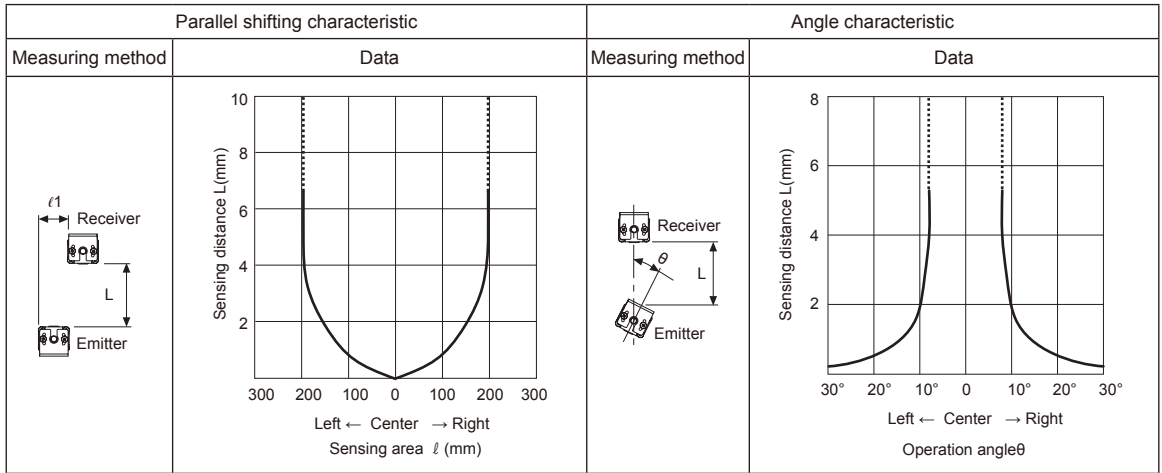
| Parallel shifting characteristic | | Angle characteristic | |
|---|---|---|---|
| Measuring method | Data | Measuring method | Data |
| $\ell1$ Receiver L Emitter | 10 8 6 4 2 Sensing distance L(mm) 300 200 100 0 100 200 300 Left ← Center → Right Sensing area $\ell$ (mm) | Receiver $\theta$ L Emitter | 8 6 4 2 Sensing distance L(mm) 30° 20° 10° 0 10° 20° 30° Left ← Center → Right Operation angleθ |